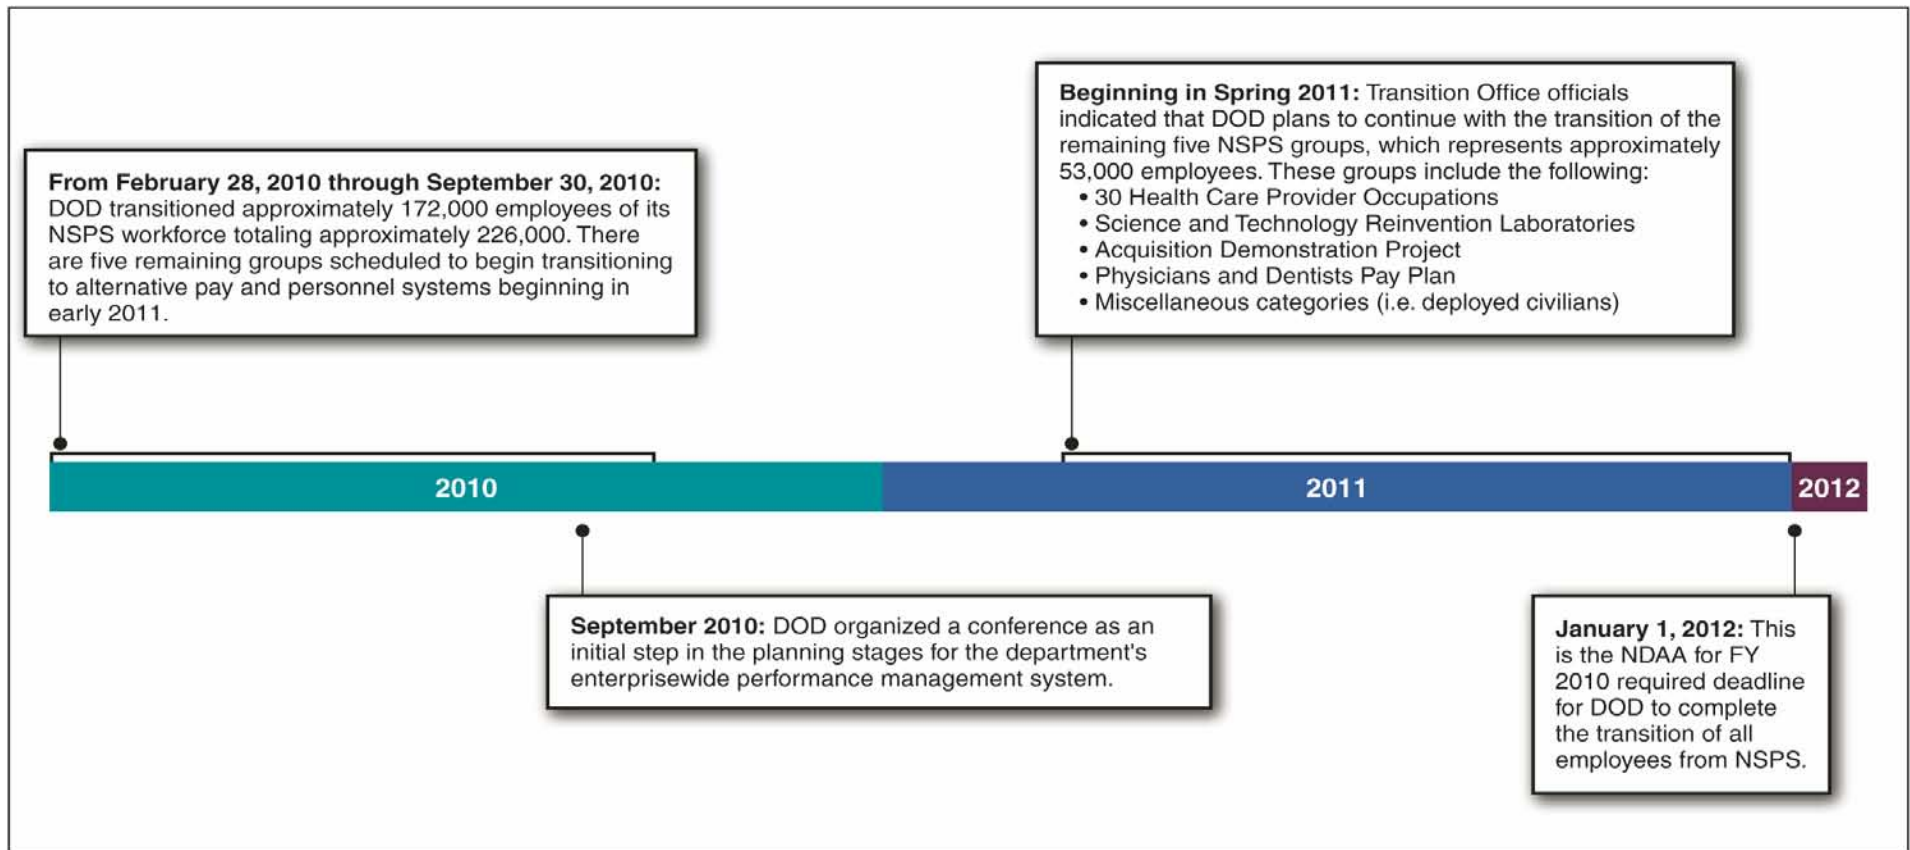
**Beginning in Spring 2011:** Transition Office officials indicated that DOD plans to continue with the transition of the remaining five NSPS groups, which represents approximately 53,000 employees. These groups include the following:
• 30 Health Care Provider Occupations
• Science and Technology Reinvention Laboratories
• Acquisition Demonstration Project
• Physicians and Dentists Pay Plan
• Miscellaneous categories (i.e. deployed civilians)

**From February 28, 2010 through September 30, 2010:** DOD transitioned approximately 172,000 employees of its NSPS workforce totaling approximately 226,000. There are five remaining groups scheduled to begin transitioning to alternative pay and personnel systems beginning in early 2011.

2010

2011

2012

**September 2010:** DOD organized a conference as an initial step in the planning stages for the department's enterprisewide performance management system.

**January 1, 2012:** This is the NDAA for FY 2010 required deadline for DOD to complete the transition of all employees from NSPS.